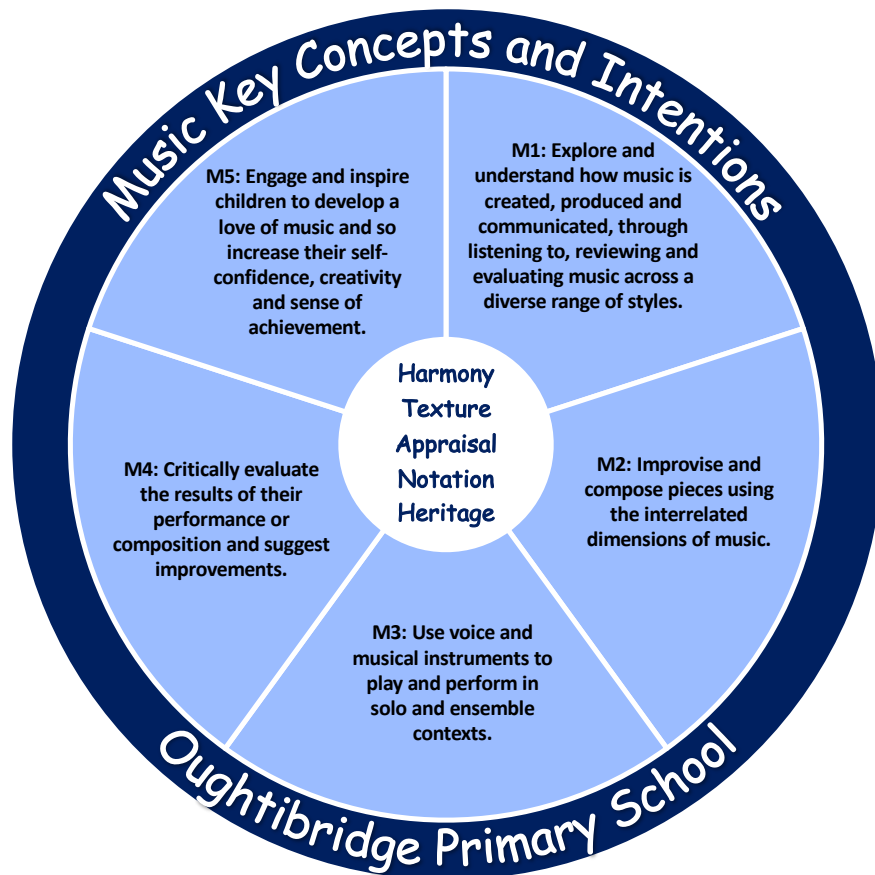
Music Key Concepts and Intentions

M1: Explore and understand how music is created, produced and communicated, through listening to, reviewing and evaluating music across a diverse range of styles.

M2: Improvise and compose pieces using the interrelated dimensions of music.

M3: Use voice and musical instruments to play and perform in solo and ensemble contexts.

M4: Critically evaluate the results of their performance or composition and suggest improvements.

M5: Engage and inspire children to develop a love of music and so increase their self-confidence, creativity and sense of achievement.

Harmony
Texture
Appraisal
Notation
Heritage

Oughtibridge Primary School